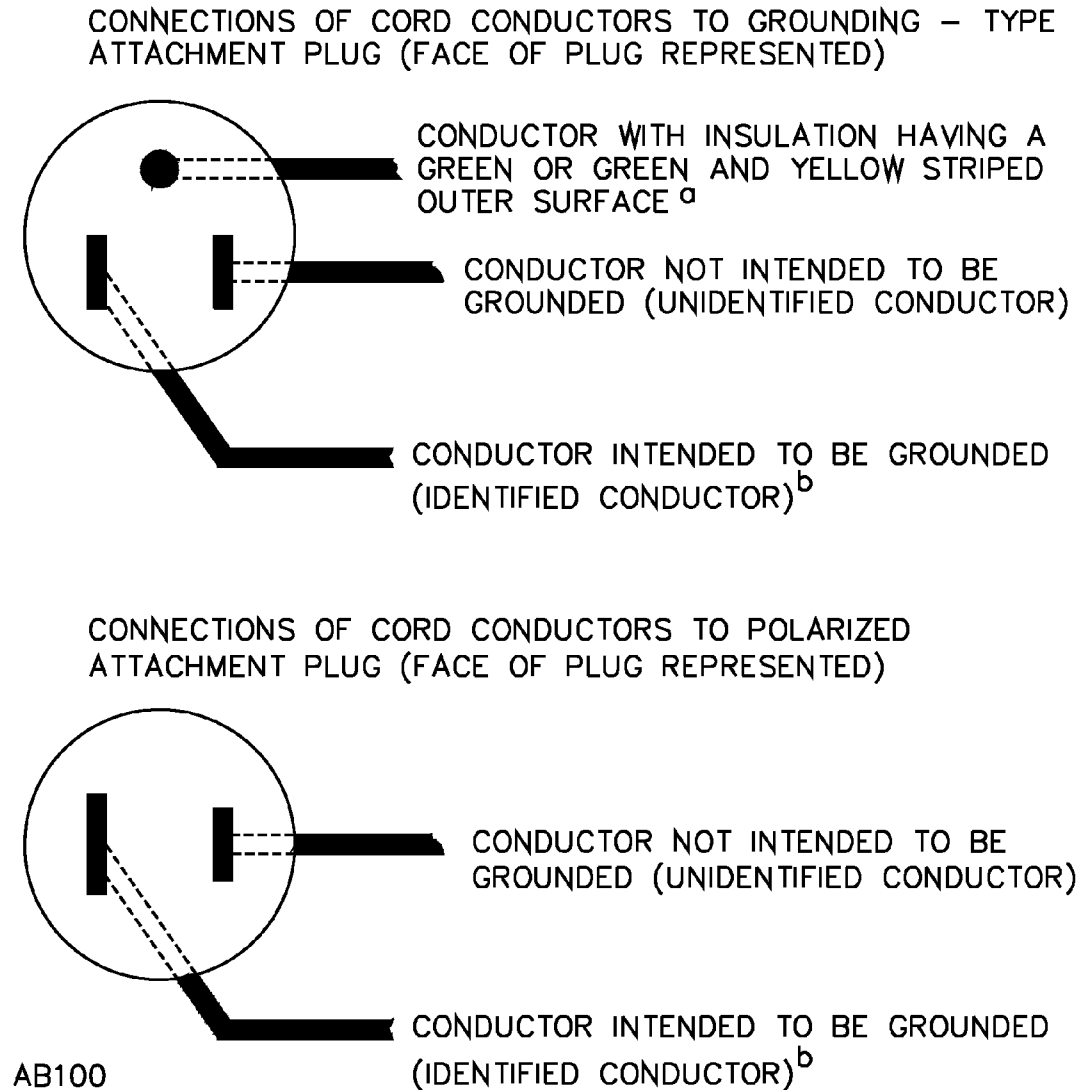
CONNECTIONS OF CORD CONDUCTORS TO GROUNDING – TYPE ATTACHMENT PLUG (FACE OF PLUG REPRESENTED)

CONDUCTOR WITH INSULATION HAVING A GREEN OR GREEN AND YELLOW STRIPED OUTER SURFACE $^{a}$

CONDUCTOR NOT INTENDED TO BE GROUNDED (UNIDENTIFIED CONDUCTOR)

CONDUCTOR INTENDED TO BE GROUNDED (IDENTIFIED CONDUCTOR)$^{b}$

CONNECTIONS OF CORD CONDUCTORS TO POLARIZED ATTACHMENT PLUG (FACE OF PLUG REPRESENTED)

CONDUCTOR NOT INTENDED TO BE GROUNDED (UNIDENTIFIED CONDUCTOR)

CONDUCTOR INTENDED TO BE GROUNDED (IDENTIFIED CONDUCTOR)$^{b}$

AB100